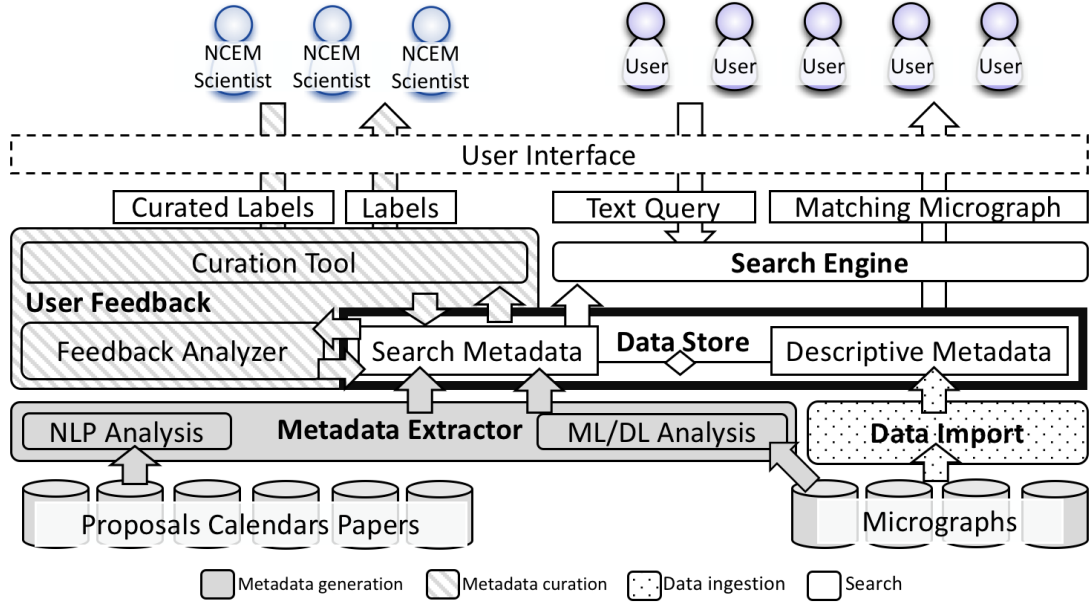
NCEM Scientist
NCEM Scientist
NCEM Scientist
User
User
User
User
User

User Interface

Curated Labels
Labels
Text Query
Matching Micrograph

Curation Tool
Search Engine

User Feedback

Feedback Analyzer
Search Metadata
Data Store
Descriptive Metadata

NLP Analysis
Metadata Extractor
ML/DL Analysis
Data Import

Proposals Calendars Papers
Micrographs

Metadata generation
Metadata curation
Data ingestion
Search